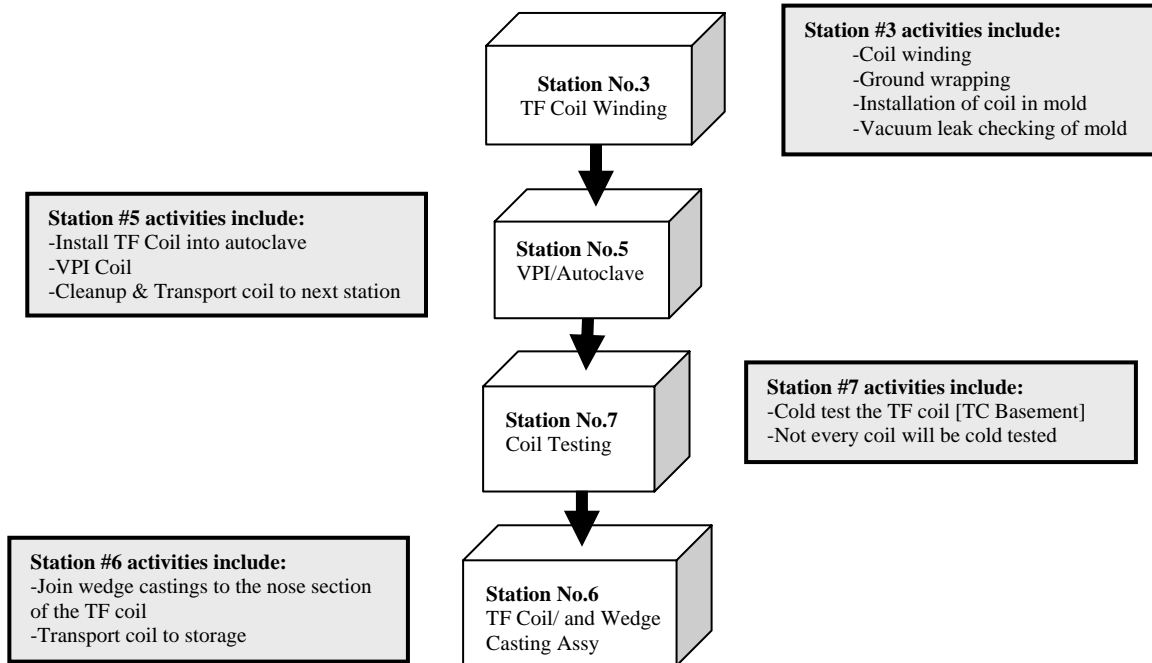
Station No.3
TF Coil Winding

Station #3 activities include:
-Coil winding
-Ground wrapping
-Installation of coil in mold
-Vacuum leak checking of mold

Station #5 activities include:
-Install TF Coil into autoclave
-VPI Coil
-Cleanup & Transport coil to next station

Station No.5
VPI/Autoclave

Station No.7
Coil Testing

Station #7 activities include:
-Cold test the TF coil [TC Basement]
-Not every coil will be cold tested

Station #6 activities include:
-Join wedge castings to the nose section of the TF coil
-Transport coil to storage

Station No.6
TF Coil/ and Wedge Casting Assy